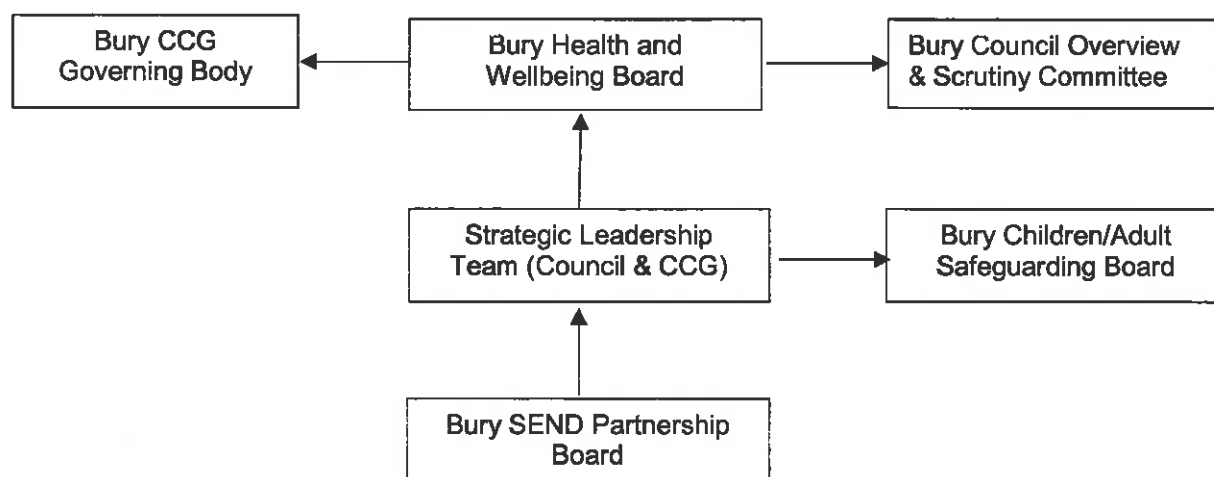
Bury CCG Governing Body

Bury Health and Wellbeing Board

Bury Council Overview & Scrutiny Committee

Strategic Leadership Team (Council & CCG)

Bury Children/Adult Safeguarding Board

Bury SEND Partnership Board